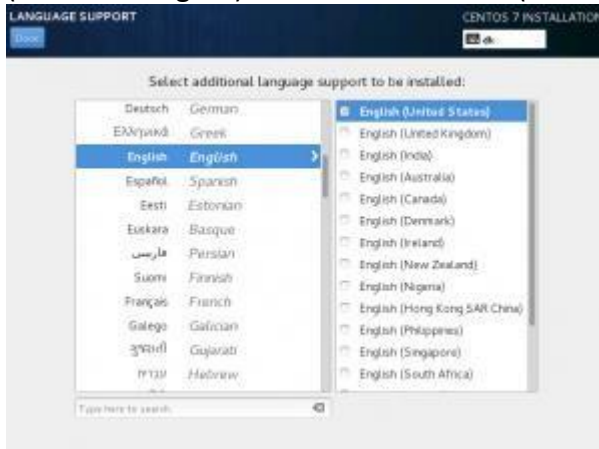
LANGUAGE SUPPORT
Done
CENTOS 7 INSTALLATION
dk

Select additional language support to be installed:

Deutsch German
Ελληνικά Greek
English English
Español Spanish
Eesti Estonian
Euskara Basque
فارسی Persian
Suomi Finnish
Français French
Galego Galician
ગુજરાતી Gujarati
עברית Hebrew

English (United States)
English (United Kingdom)
English (India)
English (Australia)
English (Canada)
English (Denmark)
English (Ireland)
English (New Zealand)
English (Nigeria)
English (Hong Kong SAR China)
English (Philippines)
English (Singapore)
English (South Africa)

Type here to search.